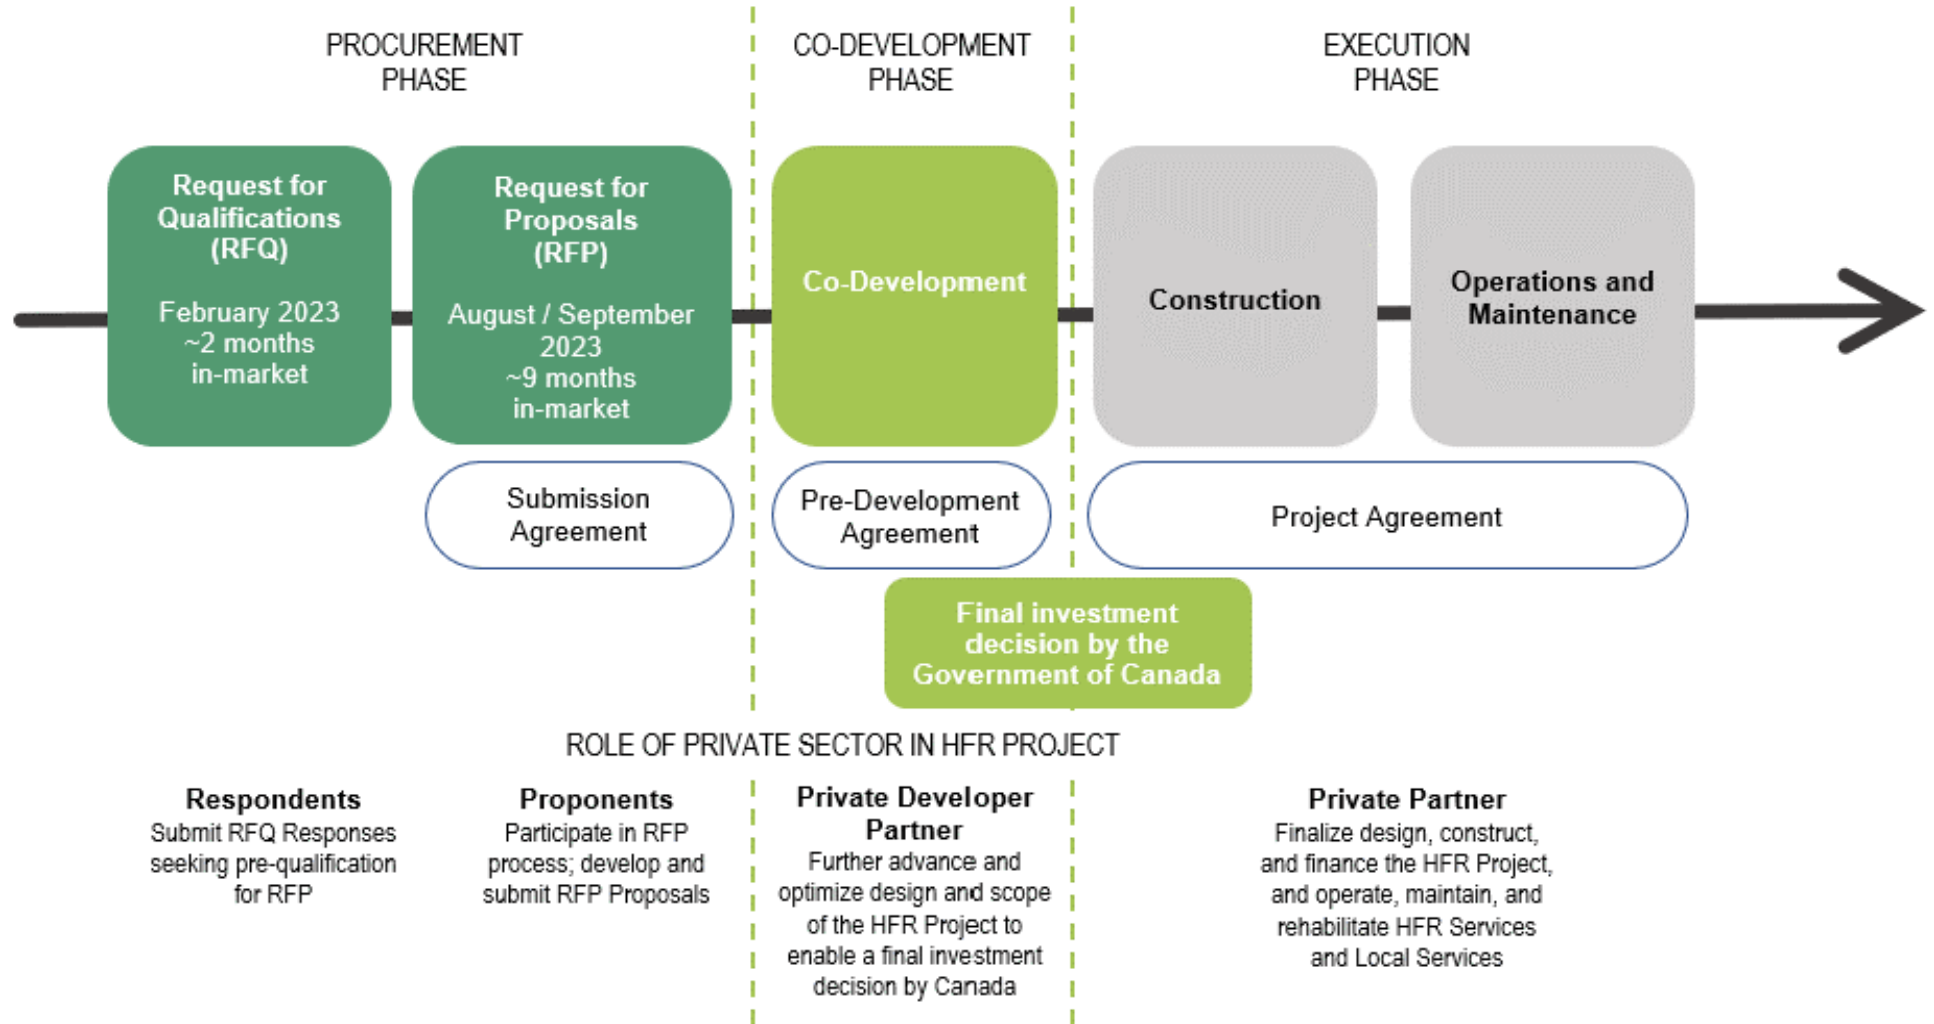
PROCUREMENT PHASE

CO-DEVELOPMENT PHASE

EXECUTION PHASE

Request for Qualifications (RFQ)

February 2023 ~2 months in-market

Request for Proposals (RFP)

August / September 2023 ~9 months in-market

Co-Development

Construction

Operations and Maintenance

Submission Agreement

Pre-Development Agreement

Project Agreement

Final investment decision by the Government of Canada

ROLE OF PRIVATE SECTOR IN HFR PROJECT

Respondents
Submit RFQ Responses seeking pre-qualification for RFP

Proponents
Participate in RFP process; develop and submit RFP Proposals

Private Developer Partner
Further advance and optimize design and scope of the HFR Project to enable a final investment decision by Canada

Private Partner
Finalize design, construct, and finance the HFR Project, and operate, maintain, and rehabilitate HFR Services and Local Services